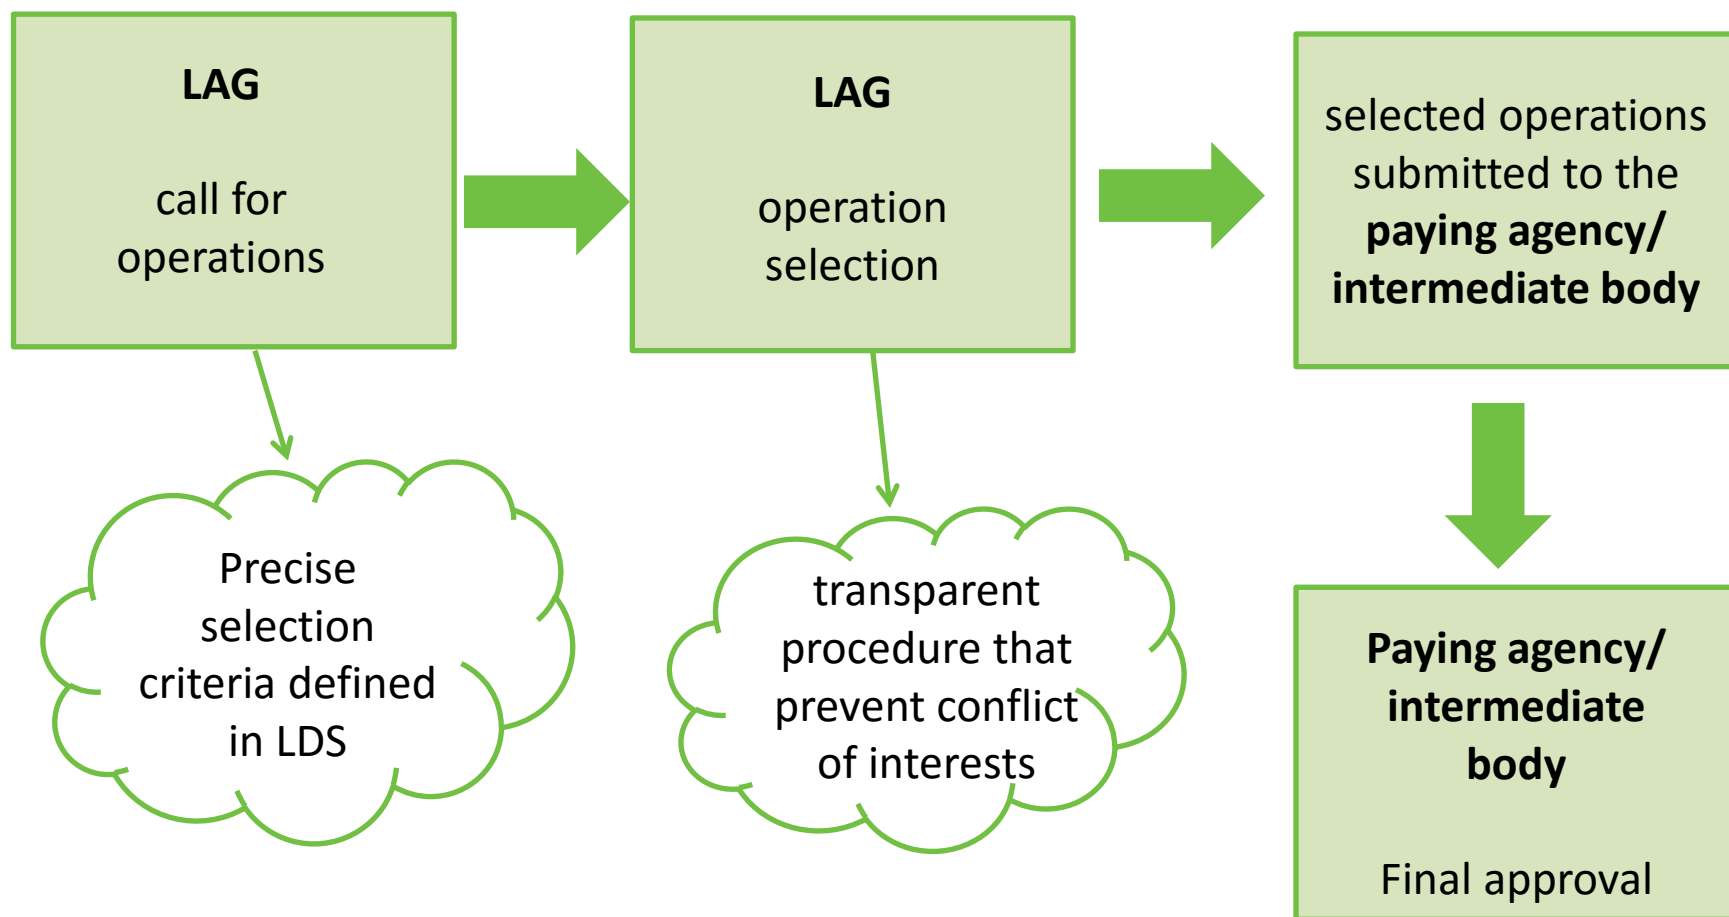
LAG

call for operations

LAG

operation selection

selected operations submitted to the **paying agency/ intermediate body**

Precise selection criteria defined in LDS

transparent procedure that prevent conflict of interests

**Paying agency/ intermediate body**

Final approval